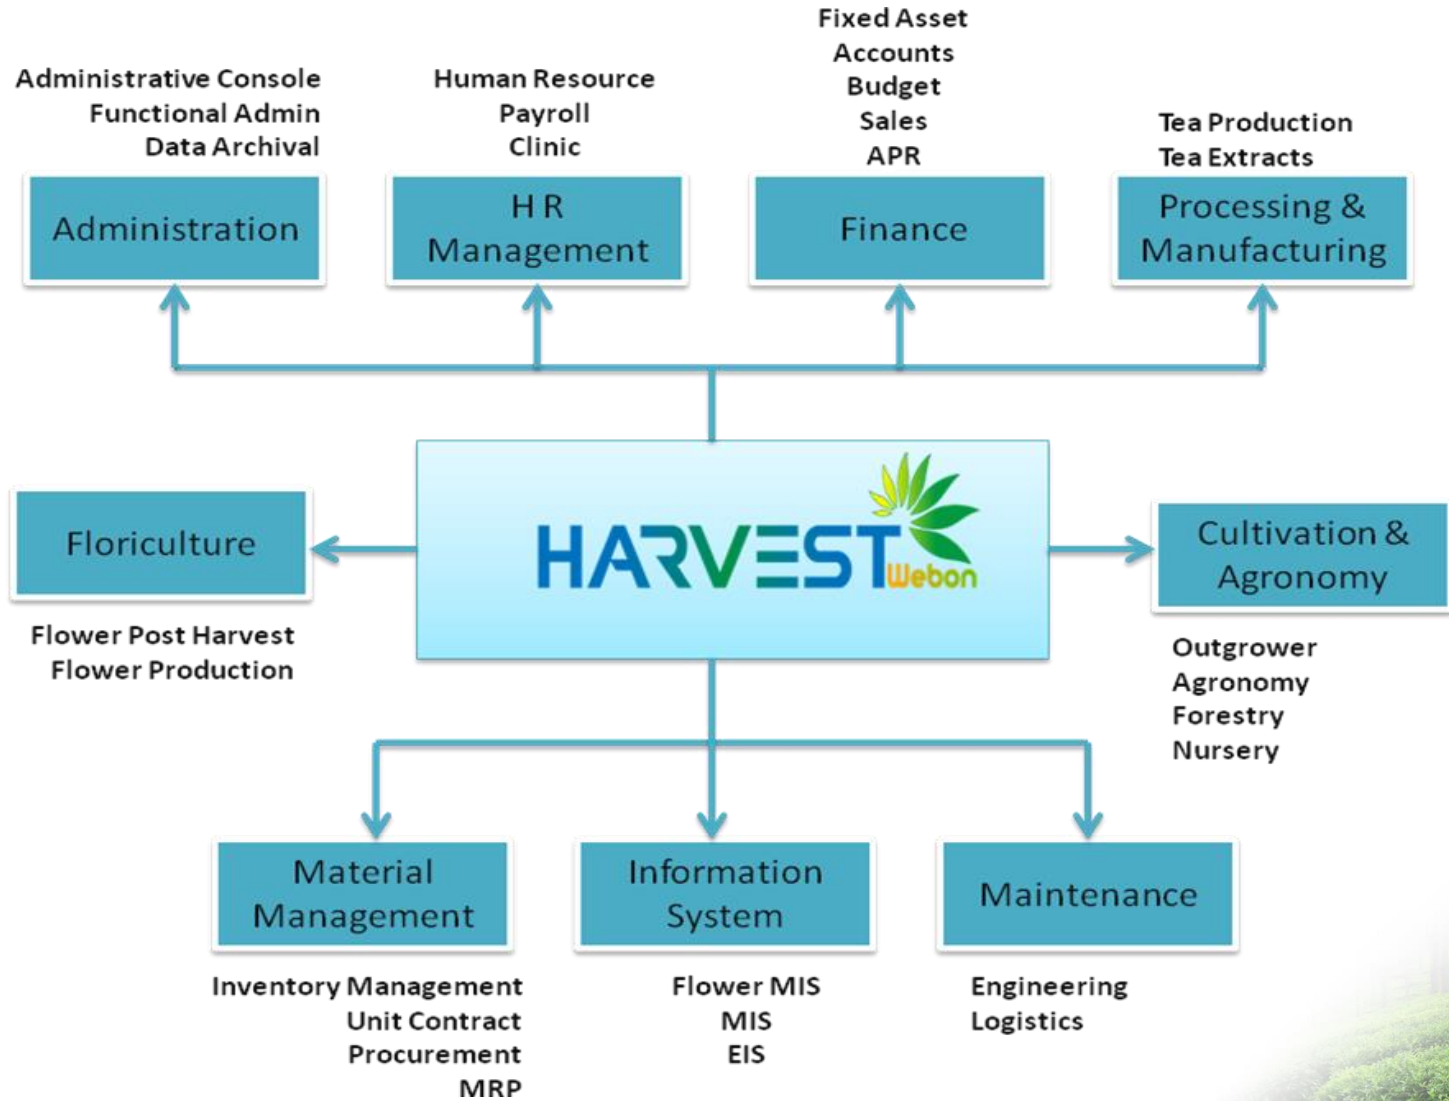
Administrative Console
Functional Admin
Data Archival

Administration

Human Resource
Payroll
Clinic

H R Management

Fixed Asset
Accounts
Budget
Sales
APR

Finance

Tea Production
Tea Extracts

Processing & Manufacturing

Floriculture

Flower Post Harvest
Flower Production

HARVEST Webon

Cultivation & Agronomy

Outgrower
Agronomy
Forestry
Nursery

Material Management

Inventory Management
Unit Contract
Procurement
MRP

Information System

Flower MIS
MIS
EIS

Maintenance

Engineering
Logistics